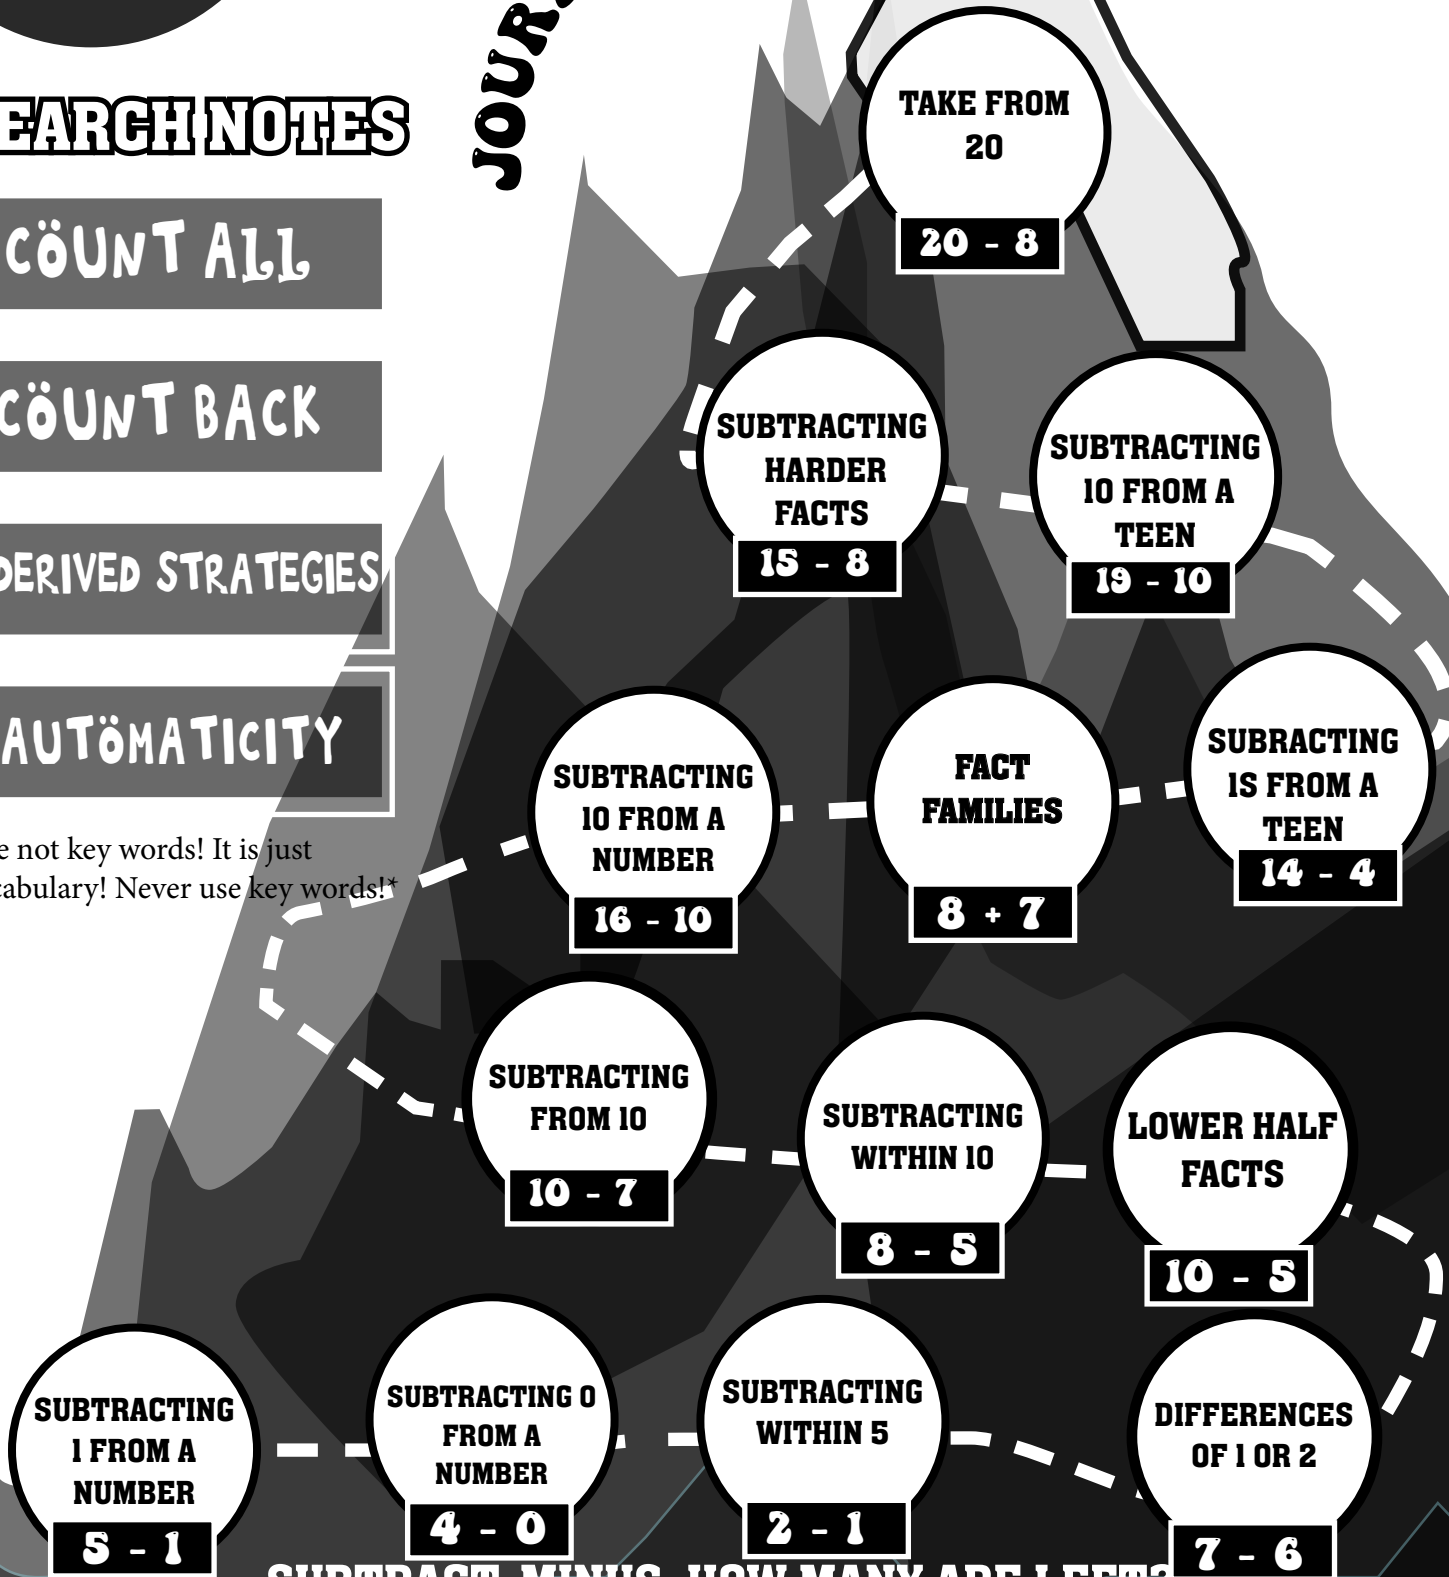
EARCH NOTES

JOUR

CÖUNT ALL

CÖUNT BACK

DERIVED STRATEGIES

AUTÖMATICITY

e not key words! It is just cabulary! Never use key words!*

TAKE FROM 20
20 - 8

SUBTRACTING HARDER FACTS
15 - 8

SUBTRACTING 10 FROM A TEEN
19 - 10

SUBTRACTING 10 FROM A NUMBER
16 - 10

FACT FAMILIES
8 + 7

SUBRACTING IS FROM A TEEN
14 - 4

SUBTRACTING FROM 10
10 - 7

SUBTRACTING WITHIN 10
8 - 5

LOWER HALF FACTS
10 - 5

SUBTRACTING 1 FROM A NUMBER
5 - 1

SUBTRACTING 0 FROM A NUMBER
4 - 0

SUBTRACTING WITHIN 5
2 - 1

DIFFERENCES OF 1 OR 2
7 - 6

SUBTRACT, MINUS, HOW MANY ARE LEFT?